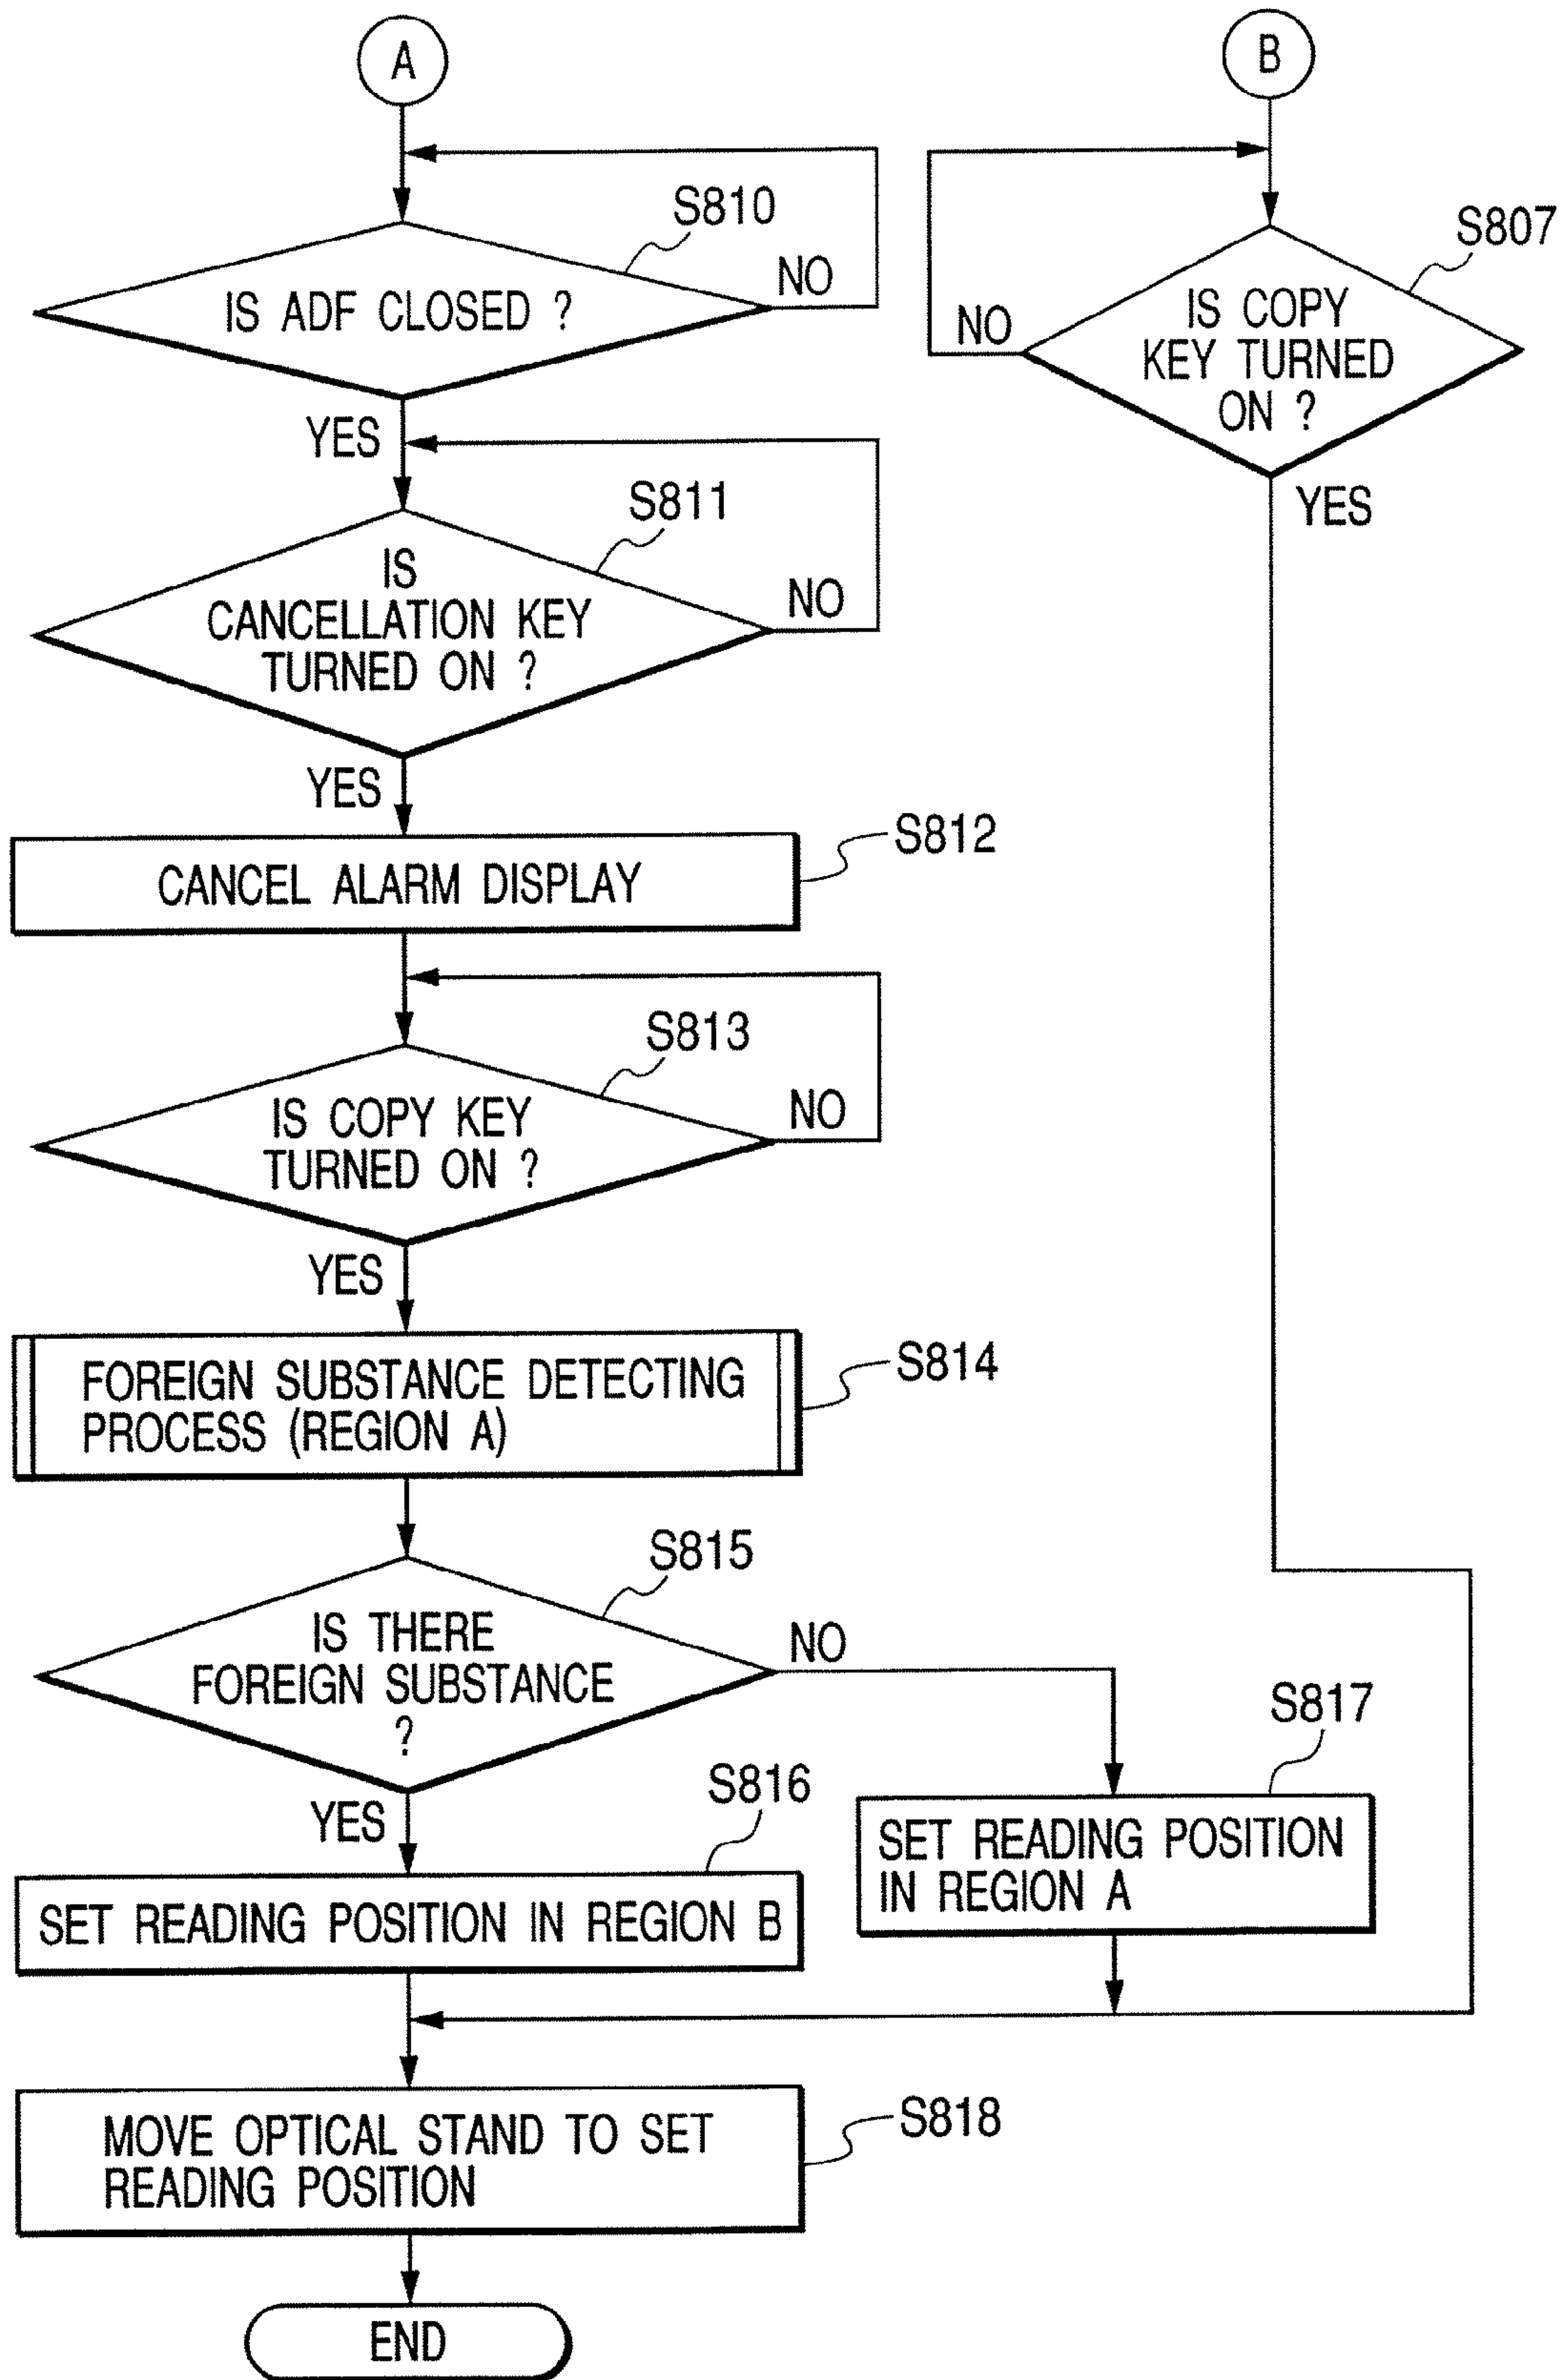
A

B

S810

IS ADF CLOSED ?

NO

YES

S807

IS COPY KEY TURNED ON ?

NO

YES

S811

IS CANCELLATION KEY TURNED ON ?

NO

YES

CANCEL ALARM DISPLAY

S812

S813

IS COPY KEY TURNED ON ?

NO

YES

FOREIGN SUBSTANCE DETECTING PROCESS (REGION A)

S814

S815

IS THERE FOREIGN SUBSTANCE ?

NO

YES

S816

SET READING POSITION IN REGION B

S817

SET READING POSITION IN REGION A

MOVE OPTICAL STAND TO SET READING POSITION

S818

END